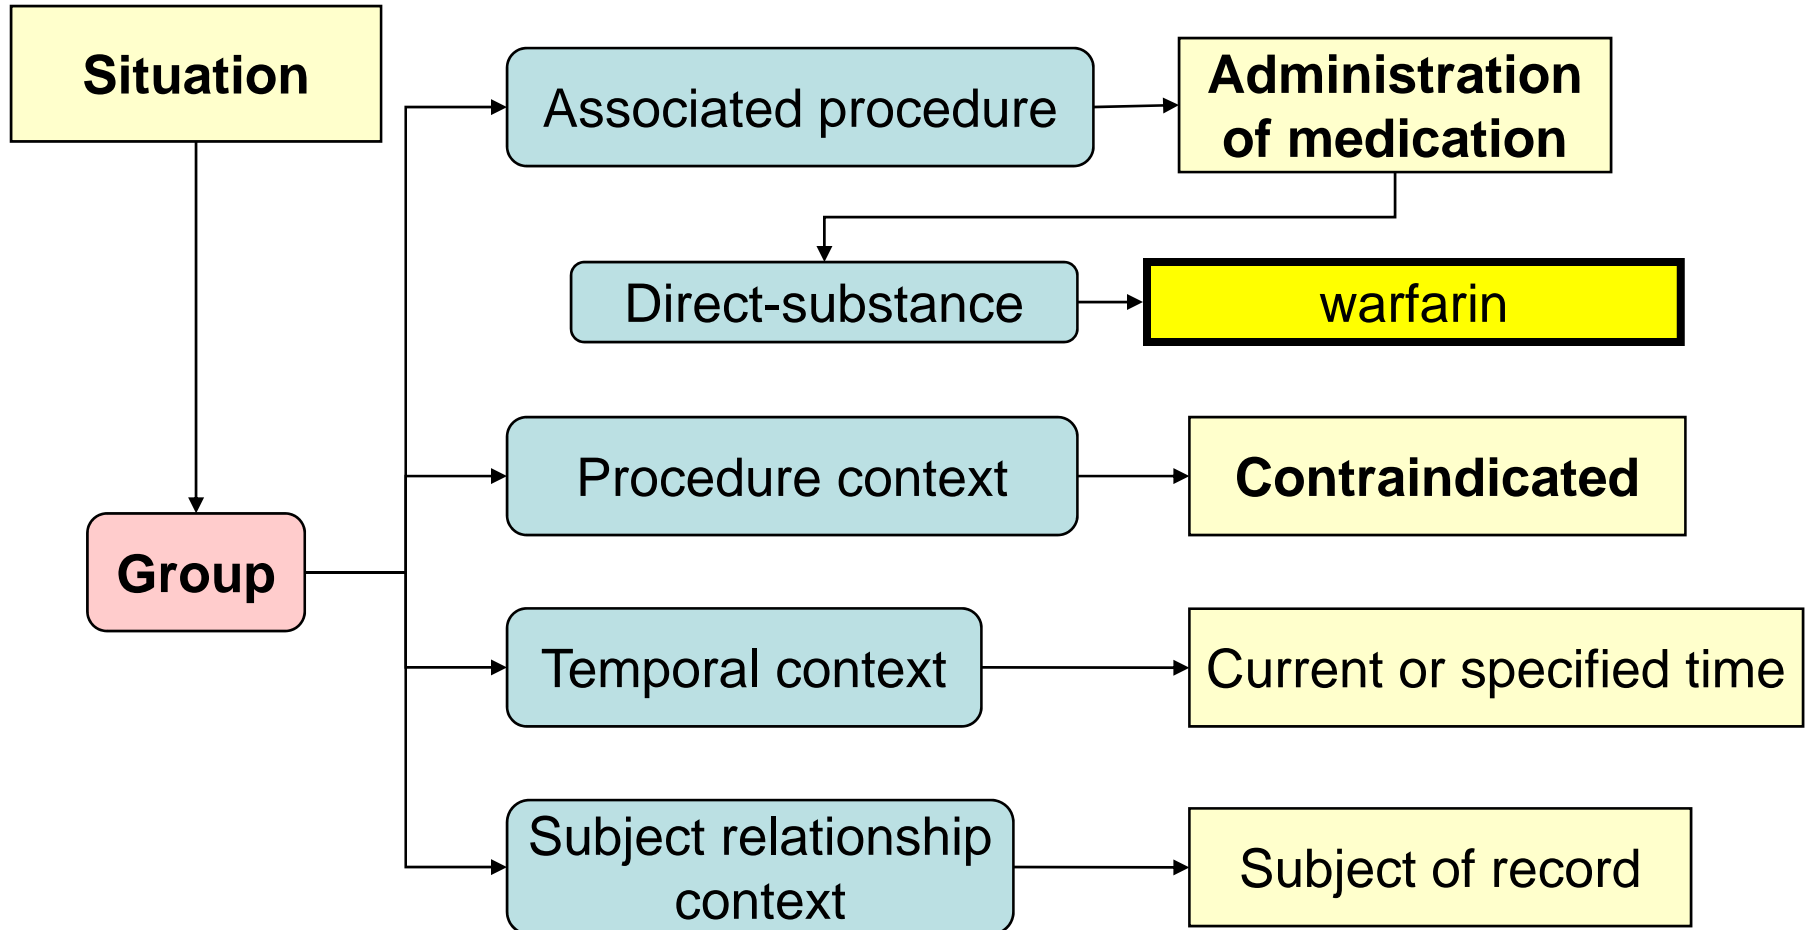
Situation

Group

Associated procedure

Administration of medication

Direct-substance

warfarin

Procedure context

Contraindicated

Temporal context

Current or specified time

Subject relationship context

Subject of record